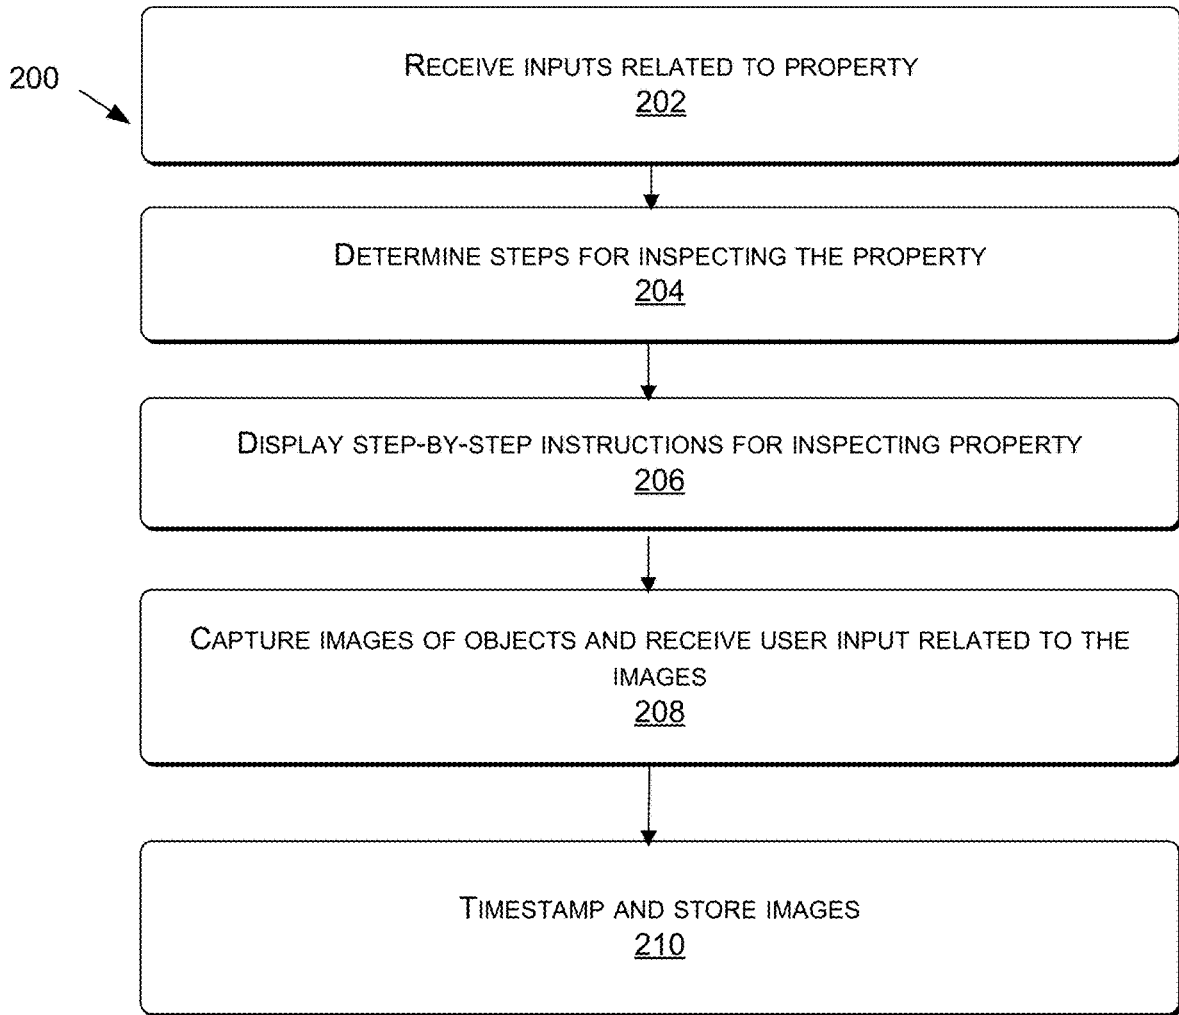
200

Receive inputs related to property
202

Determine steps for inspecting the property
204

Display step-by-step instructions for inspecting property
206

Capture images of objects and receive user input related to the images
208

Timestamp and store images
210